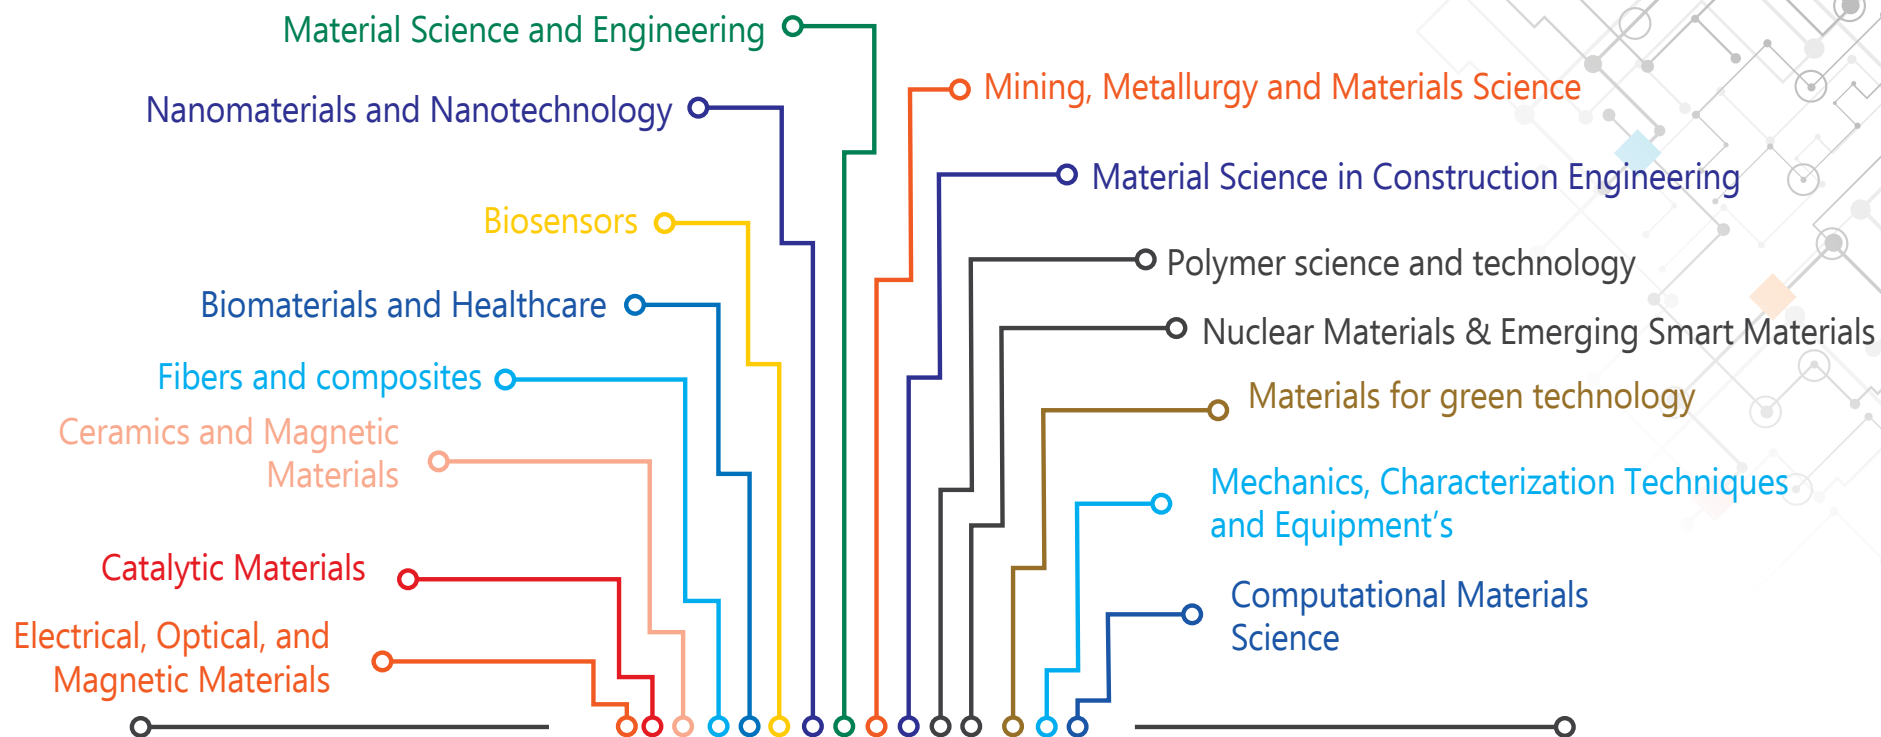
Material Science and Engineering

Nanomaterials and Nanotechnology

Biosensors

Biomaterials and Healthcare

Fibers and composites

Ceramics and Magnetic Materials

Catalytic Materials

Electrical, Optical, and Magnetic Materials

Mining, Metallurgy and Materials Science

Material Science in Construction Engineering

Polymer science and technology

Nuclear Materials & Emerging Smart Materials

Materials for green technology

Mechanics, Characterization Techniques and Equipment's

Computational Materials Science